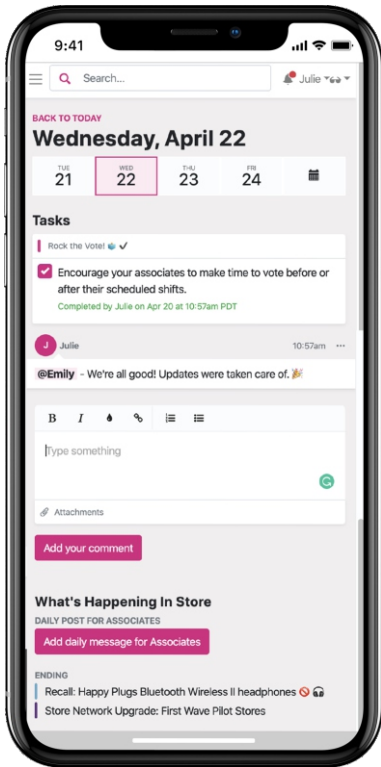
9:41

Search...

Julie

BACK TO TODAY

Wednesday, April 22

| TUE 21 | WED 22 | THU 23 | FRI 24 |
|---|---|---|---|

Tasks

Rock the Vote! ✓

Encourage your associates to make time to vote before or after their scheduled shifts.

Completed by Julie on Apr 20 at 10:57am PDT

J Julie 10:57am ···

@Emily - We're all good! Updates were taken care of. 🎉

B I

Type something

Attachments

Add your comment

What's Happening In Store

DAILY POST FOR ASSOCIATES

Add daily message for Associates

ENDING

Recall: Happy Plugs Bluetooth Wireless II headphones

Store Network Upgrade: First Wave Pilot Stores